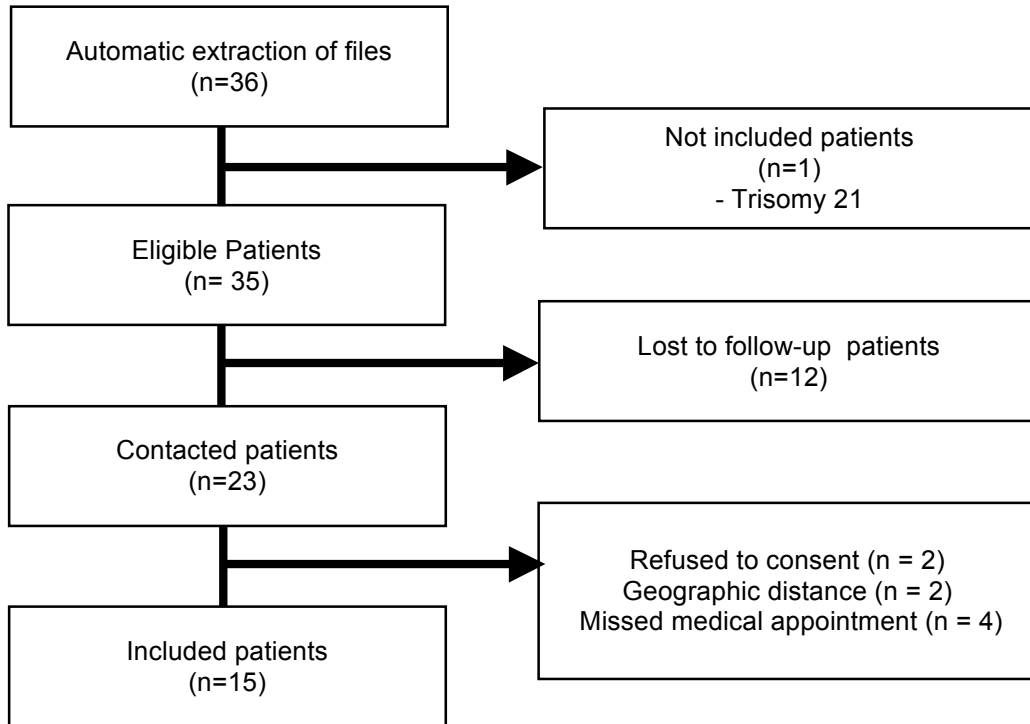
Automatic extraction of files
(n=36)

Not included patients
(n=1)
- Trisomy 21

Eligible Patients
(n= 35)

Lost to follow-up patients
(n=12)

Contacted patients
(n=23)

Refused to consent (n = 2)
Geographic distance (n = 2)
Missed medical appointment (n = 4)

Included patients
(n=15)